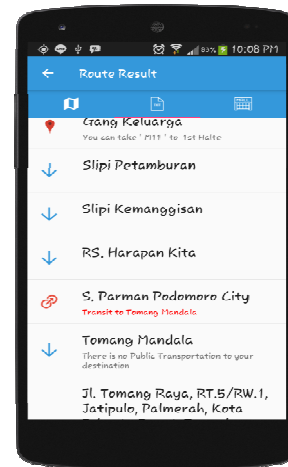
85% 10:08 PM

Route Result

Gang Keluarga
You can take ' M11 ' to 1st Halte

Slipi Petamburan

Slipi Kemanggisan

RS. Harapan Kita

S. Parman Podomoro City
Transit to Tomang Mandala

Tomang Mandala
There is no Public Transportation to your destination

Jl. Tomang Raya, RT.5/RW.1, Jatipulo, Palmerah, Kota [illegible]